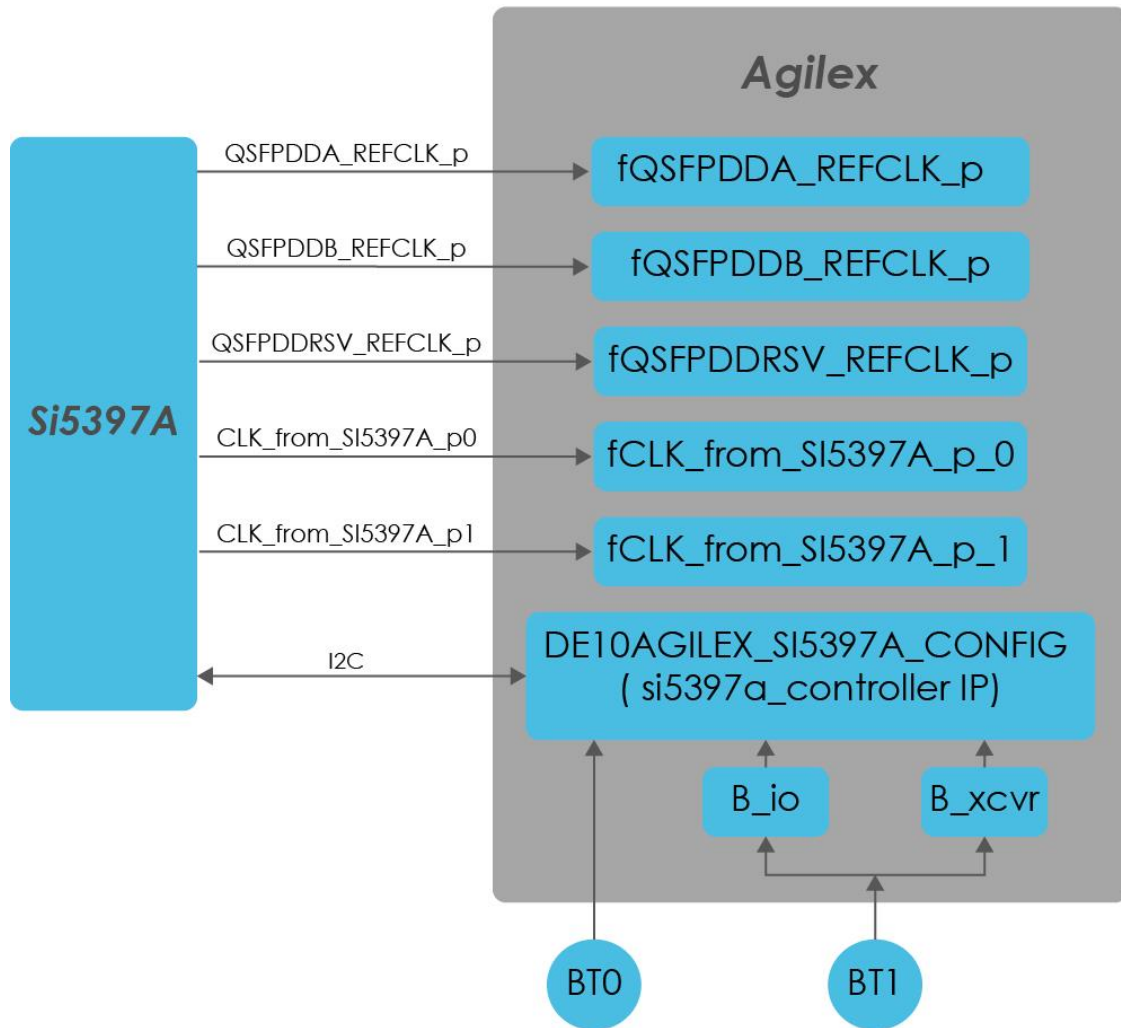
Agilex

Si5397A

QSFPDDA_REFCLK_p

fQSFPDDA_REFCLK_p

QSFPDDB_REFCLK_p

fQSFPDDB_REFCLK_p

QSFPDDRSV_REFCLK_p

fQSFPDDRSV_REFCLK_p

CLK_from_SI5397A_p0

fCLK_from_SI5397A_p_0

CLK_from_SI5397A_p1

fCLK_from_SI5397A_p_1

I2C

DE10AGILEX_SI5397A_CONFIG
( si5397a_controller IP)

B_io

B_xcvr

BT0

BT1